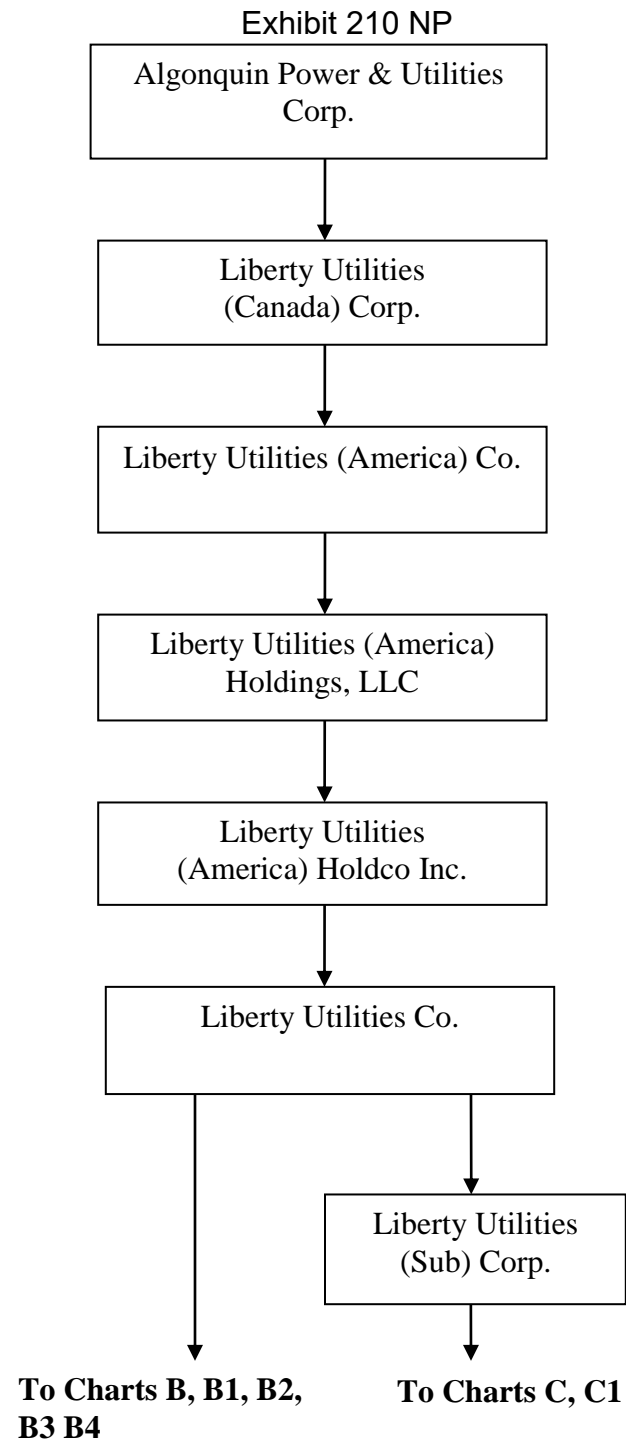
Exhibit 210 NP

Algonquin Power & Utilities Corp.

Liberty Utilities (Canada) Corp.

Liberty Utilities (America) Co.

Liberty Utilities (America) Holdings, LLC

Liberty Utilities (America) Holdco Inc.

Liberty Utilities Co.

Liberty Utilities (Sub) Corp.

**To Charts B, B1, B2, B3 B4**

**To Charts C, C1**